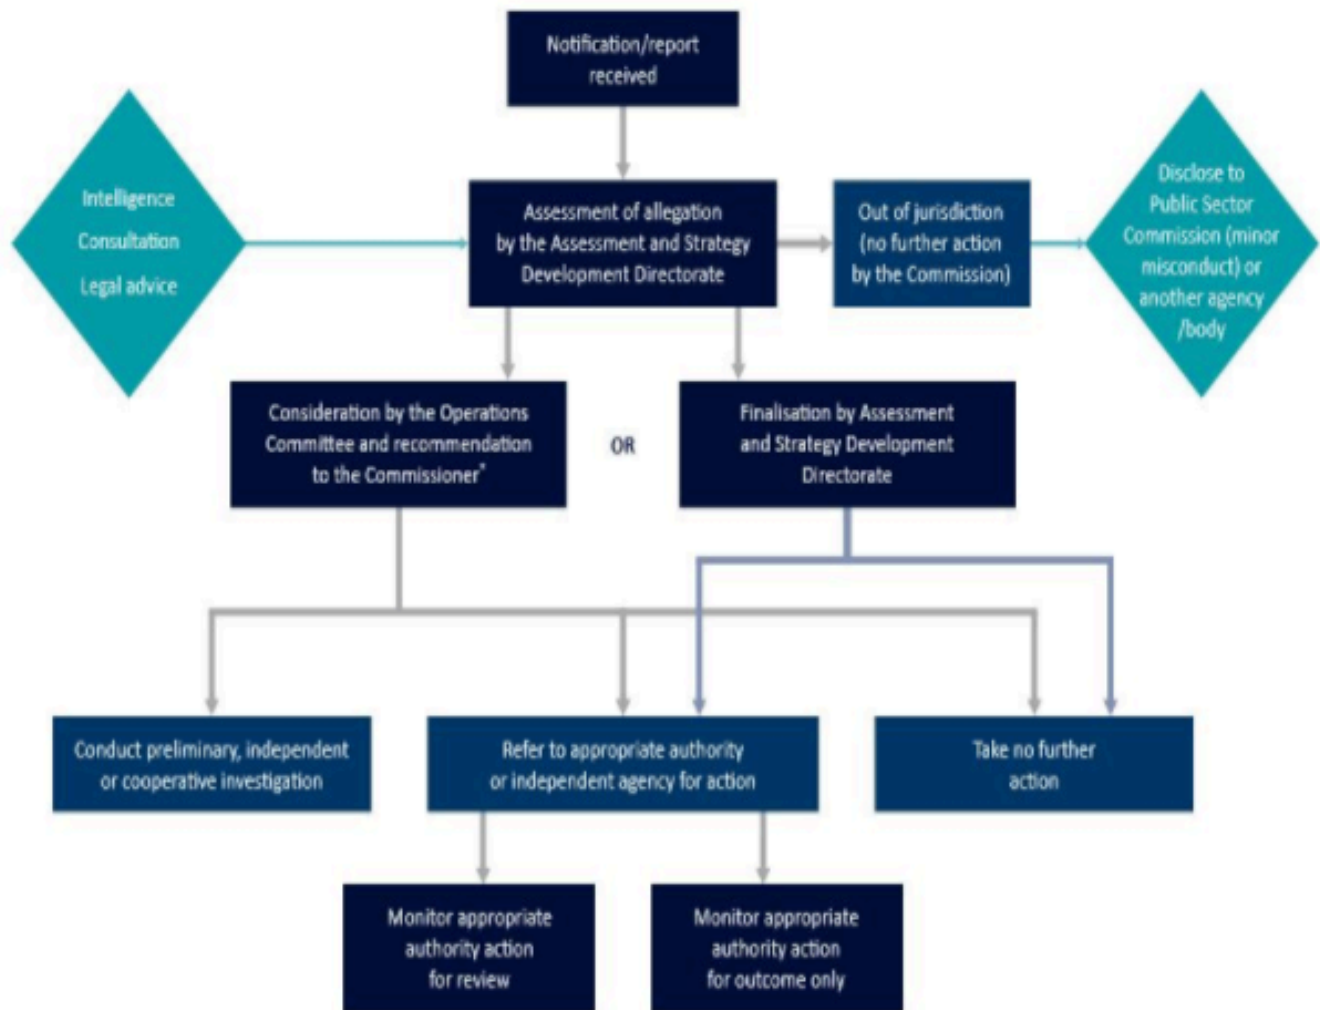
Notification/report received

Intelligence
Consultation
Legal advice

Assessment of allegation by the Assessment and Strategy Development Directorate

Out of jurisdiction (no further action by the Commission)

Disclose to Public Sector Commission (minor misconduct) or another agency /body

Consideration by the Operations Committee and recommendation to the Commissioner*

OR

Finalisation by Assessment and Strategy Development Directorate

Conduct preliminary, independent or cooperative investigation

Refer to appropriate authority or independent agency for action

Take no further action

Monitor appropriate authority action for review

Monitor appropriate authority action for outcome only